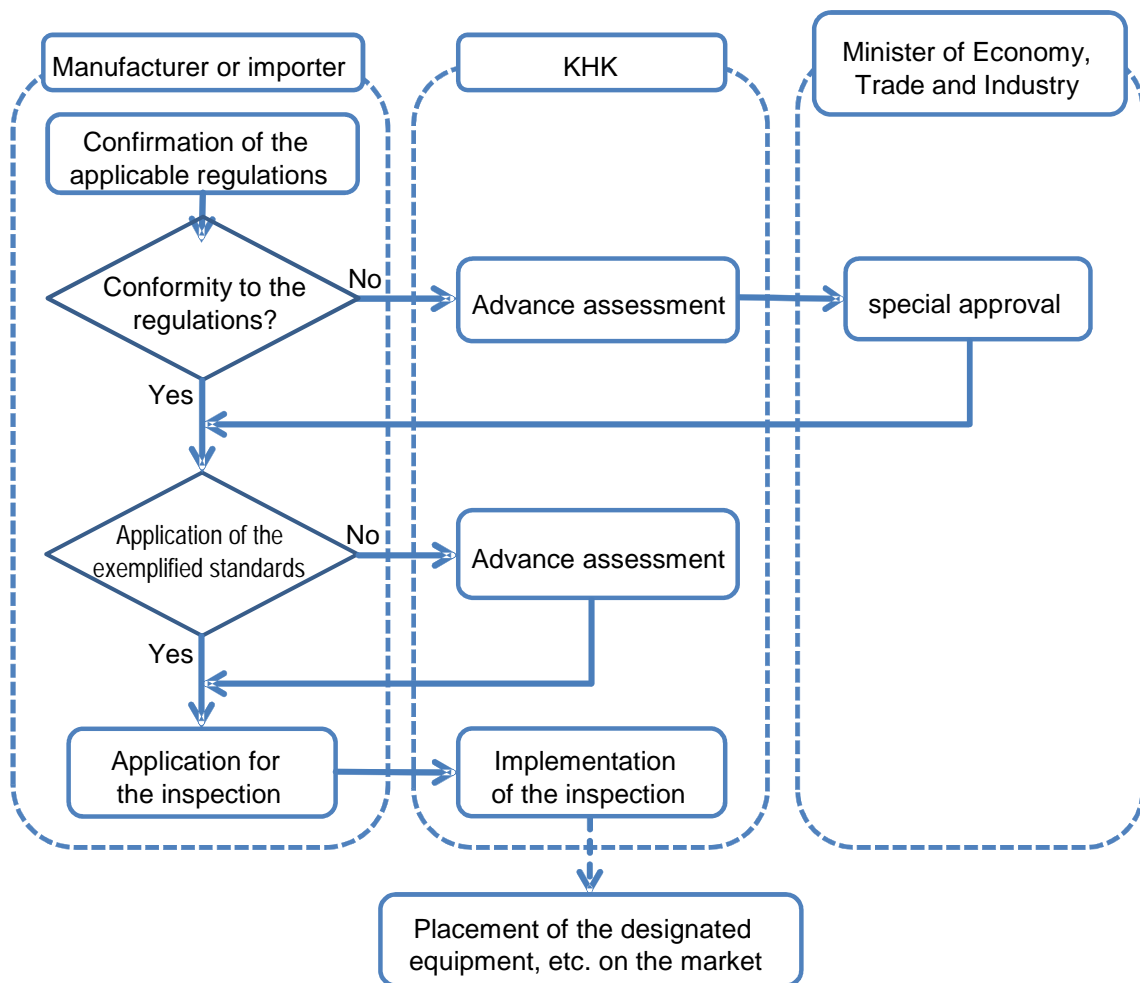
Manufacturer or importer

KHK

Minister of Economy, Trade and Industry

Confirmation of the applicable regulations

Conformity to the regulations?

No

Advance assessment

special approval

Yes

Application of the exemplified standards

No

Advance assessment

Yes

Application for the inspection

Implementation of the inspection

Placement of the designated equipment, etc. on the market